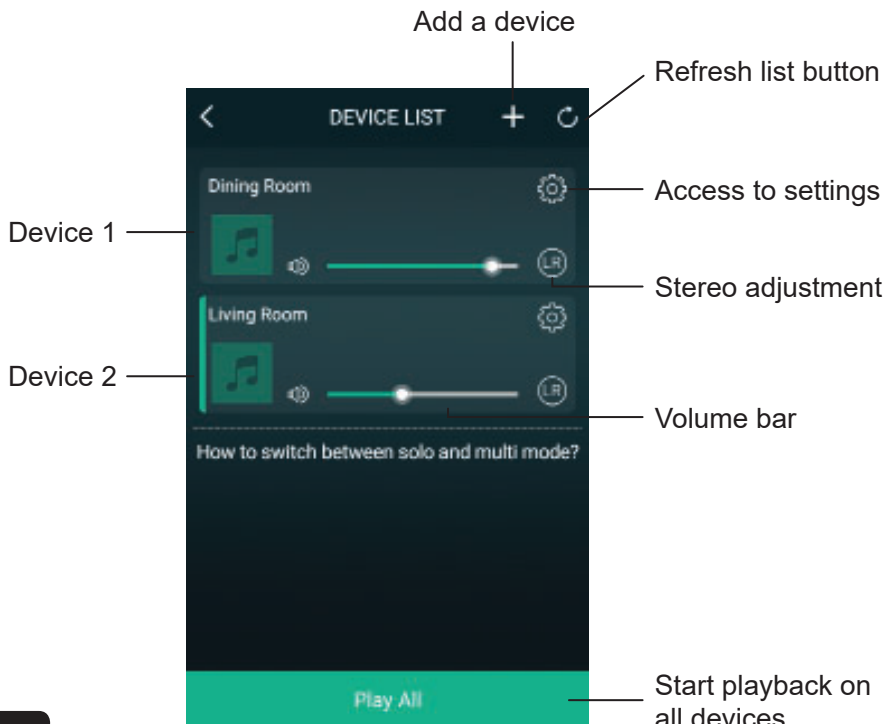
Add a device

Refresh list button

DEVICE LIST

Dining Room

Access to settings

Device 1

LR

Stereo adjustment

Living Room

Device 2

LR

Volume bar

How to switch between solo and multi mode?

Play All

Start playback on all devices